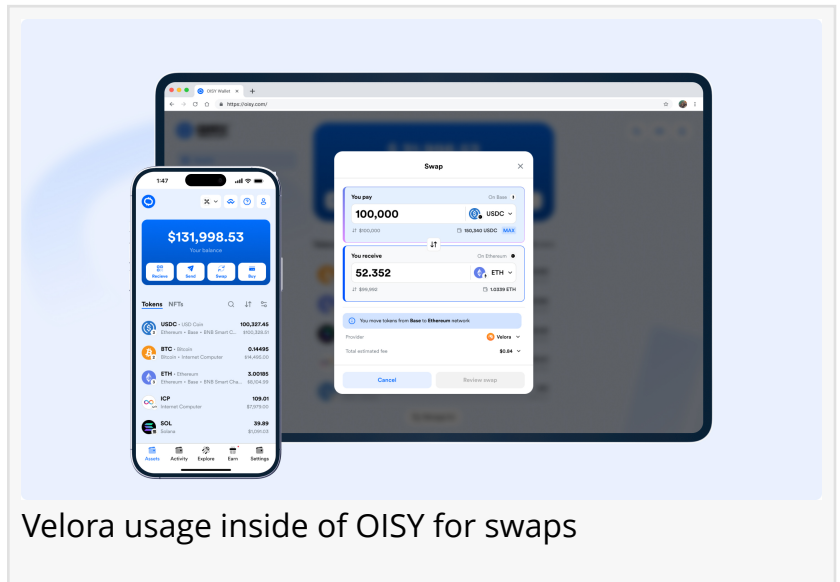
OISY Wallet
https://oisy.com/

Swap

You pay
On Base
100,000
USDC
$100,000
150,340 USDC MAX

You receive
On Ethereum
52.352
ETH
$99,992
1.0339 ETH

You move tokens from Base to Ethereum network

Provider
Velora
Total estimated fee
$0.84

Cancel
Review swap

1:47

$131,998.53
Your Balance

Receive
Send
Swap
Buy

Tokens NFTs

USDC · USD Coin
Ethereum • Base • BNB Smart C...
100,327.45
$100,328.31

BTC · Bitcoin
Bitcoin • Internet Computer
0.14495
$14,450.00

ETH · Ethereum
Ethereum • Base • BNB Smart Cha...
3.00185
$6,104.39

ICP
Internet Computer
109.01
$7,079.00

SOL
Solana
39.89
$1,091.03

Assets
Activity
Explore
Earn
Settings

Velora usage inside of OISY for swaps